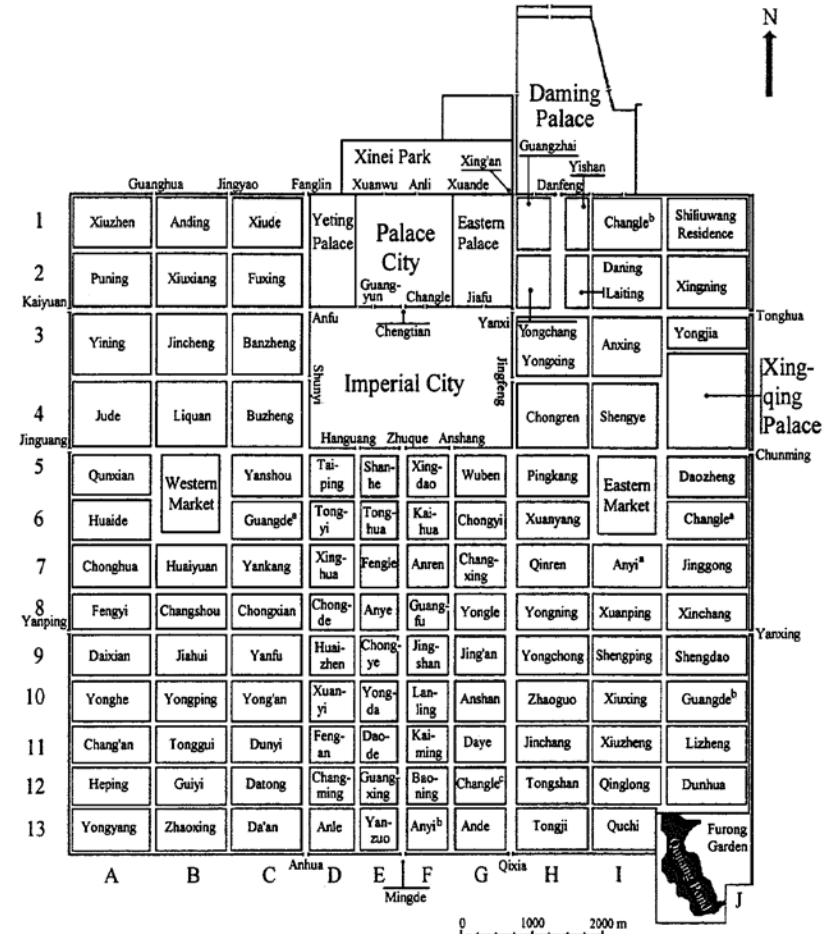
N

Daming Palace

Xinei Park

Xing'an

Guangzhai

Yishan

Guanghua Jingyao Fanglin Xuanwu Anli Xuande Danfeng

1 Xiuzhen Anding Xiude Yeting Palace Palace City Eastern Palace Changle$^b$ Shiliuwang Residence

2 Puning Xiuxiang Fuxing Guang-yun Changle Jiafu Daning Laiting Xingning

Kaiyuan

3 Yining Jincheng Banzheng Anfu Chengtian Yanxi Yongchang Yongxing Anxing Yongjia Tonghua

Shunyi Imperial City Jingfeng

4 Jude Liquan Buzheng Chongren Shengye Xing-qing Palace

Jinguang

Hanguang Zhuque Anshang

5 Qunxian Western Market Yanshou Tai-ping Shan-he Xing-dao Wuben Pingkang Eastern Market Daozheng Chunming

6 Huaide Guangde$^a$ Tong-yi Tong-hua Kai-hua Chongyi Xuanyang Changle$^a$

7 Chonghua Huaiyuan Yankang Xing-hua Fengle Anren Chang-xing Qinren Anyi$^a$ Jinggong

8 Fengyi Changshou Chongxian Chong-de Anye Guang-fu Yongle Yongning Xuanping Xinchang

Yanping

Yanxing

9 Daixian Jiahui Yanfu Huai-zhen Chong-ye Jing-shan Jing'an Yongchong Shengping Shengdao

10 Yonghe Yongping Yong'an Xuan-yi Yong-da Lan-ling Anshan Zhaoguo Xiuxing Guangde$^b$

11 Chang'an Tonggui Dunyi Feng-an Dao-de Kai-ming Daye Jinchang Xiuzheng Lizheng

12 Heping Guiyi Datong Chang-ming Guang-xing Bao-ning Changle$^c$ Tongshan Qinglong Dunhua

13 Yongyang Zhaoxing Da'an Anle Yan-zuo Anyi$^b$ Ande Tongji Quchi Furong Garden

Qujiang Pond

A B C Anhua D E F G Qixia H I J

Mingde

0 1000 2000 m